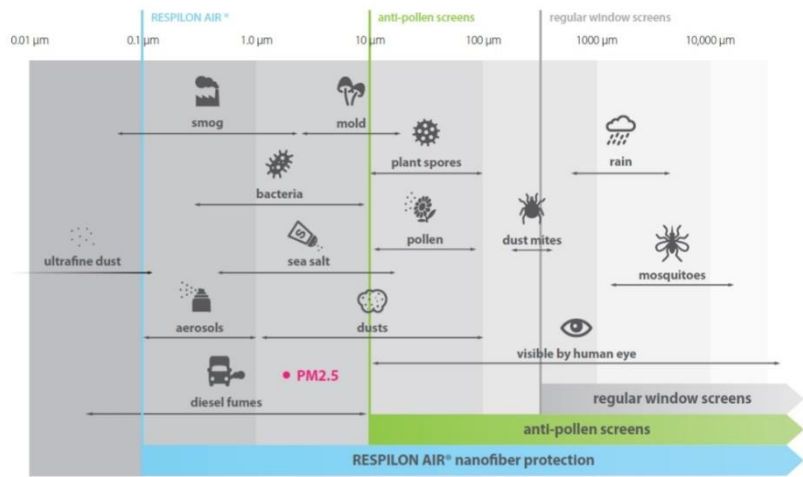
RESPILON AIR ®

anti-pollen screens

regular window screens

0.01 µm

0.1 µm

1.0 µm

10 µm

100 µm

1000 µm

10,000 µm

smog

mold

plant spores

rain

bacteria

ultrafine dust

sea salt

pollen

dust mites

mosquitoes

aerosols

dusts

visible by human eye

• PM2.5

diesel fumes

regular window screens

anti-pollen screens

RESPILON AIR® nanofiber protection